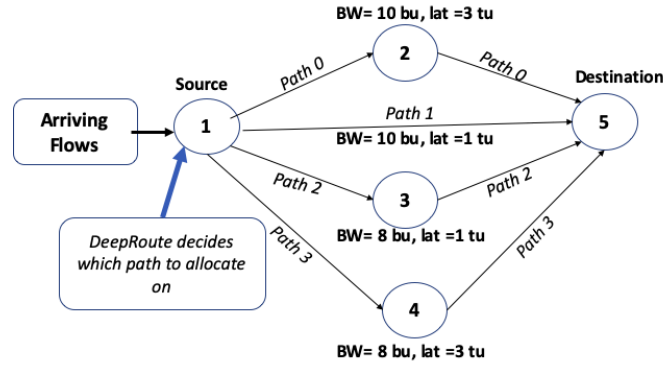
BW= 10 bu, lat =3 tu

2

Path 0

Path 0

Source

Destination

Arriving Flows

1

Path 1

5

BW= 10 bu, lat =1 tu

Path 2

Path 2

3

DeepRoute decides which path to allocate on

BW= 8 bu, lat =1 tu

Path 3

Path 3

4

BW= 8 bu, lat =3 tu